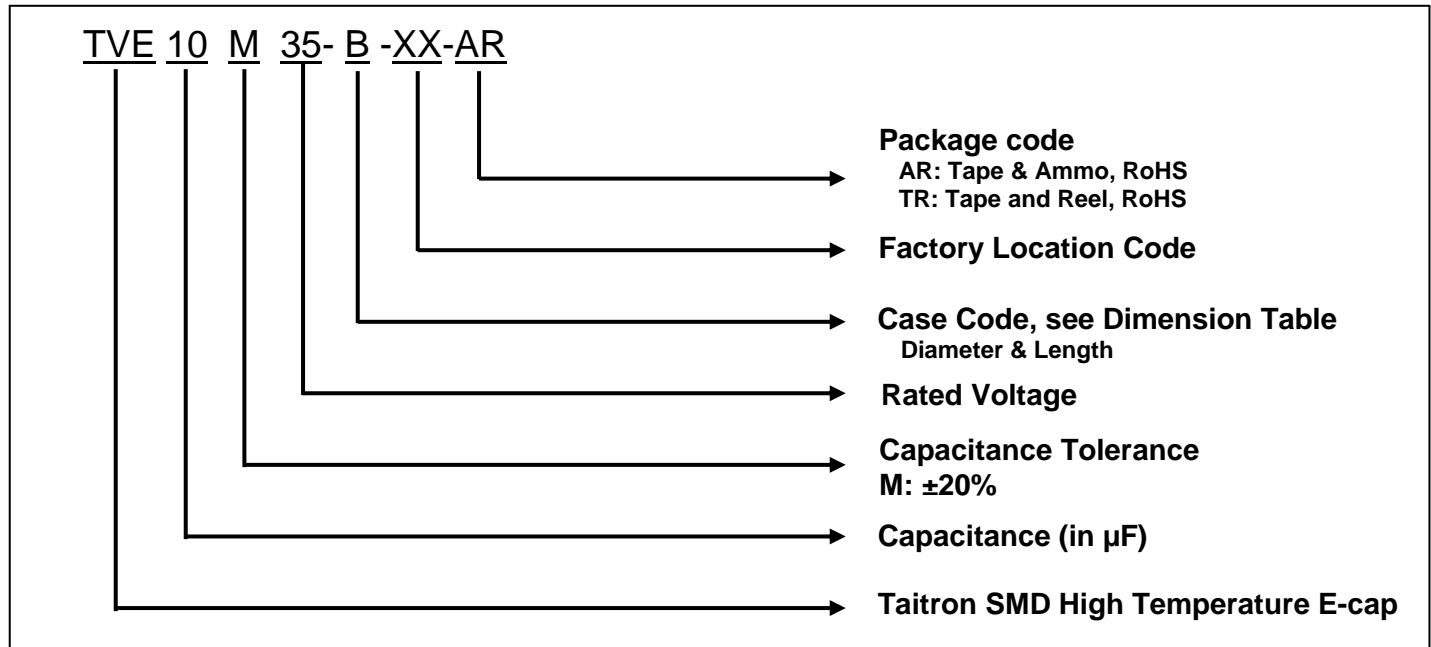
TVE 10 M 35- B -XX-AR

Package code
AR: Tape & Ammo, RoHS
TR: Tape and Reel, RoHS

Factory Location Code

Case Code, see Dimension Table
Diameter & Length

Rated Voltage

Capacitance Tolerance
M: ±20%

Capacitance (in µF)

Taitron SMD High Temperature E-cap